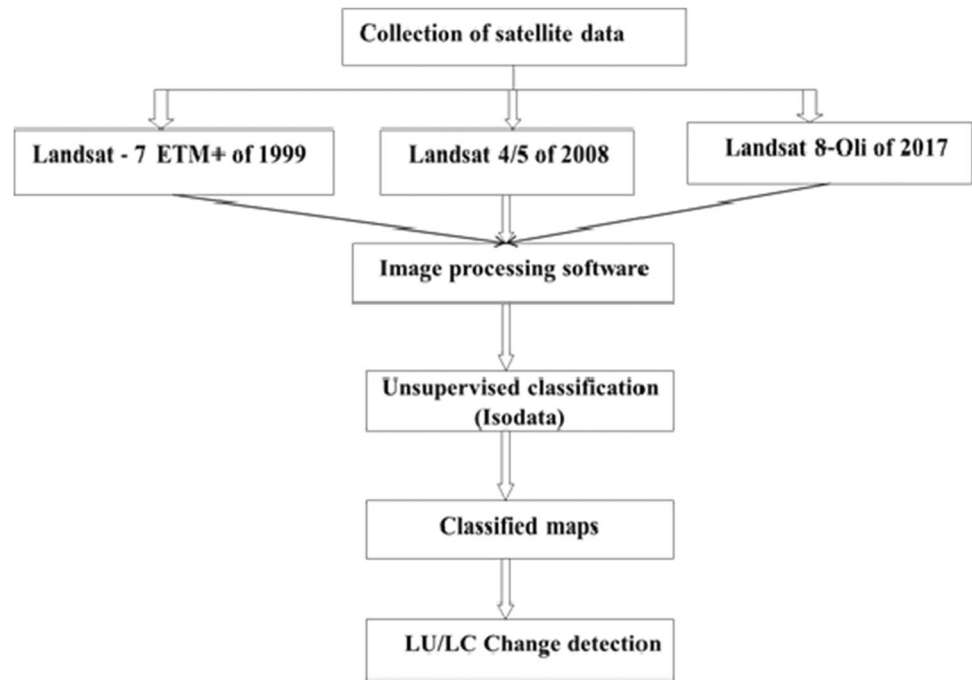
Collection of satellite data

Landsat - 7 ETM+ of 1999

Landsat 4/5 of 2008

Landsat 8-Oli of 2017

Image processing software

Unsupervised classification (Isodata)

Classified maps

LU/LC Change detection